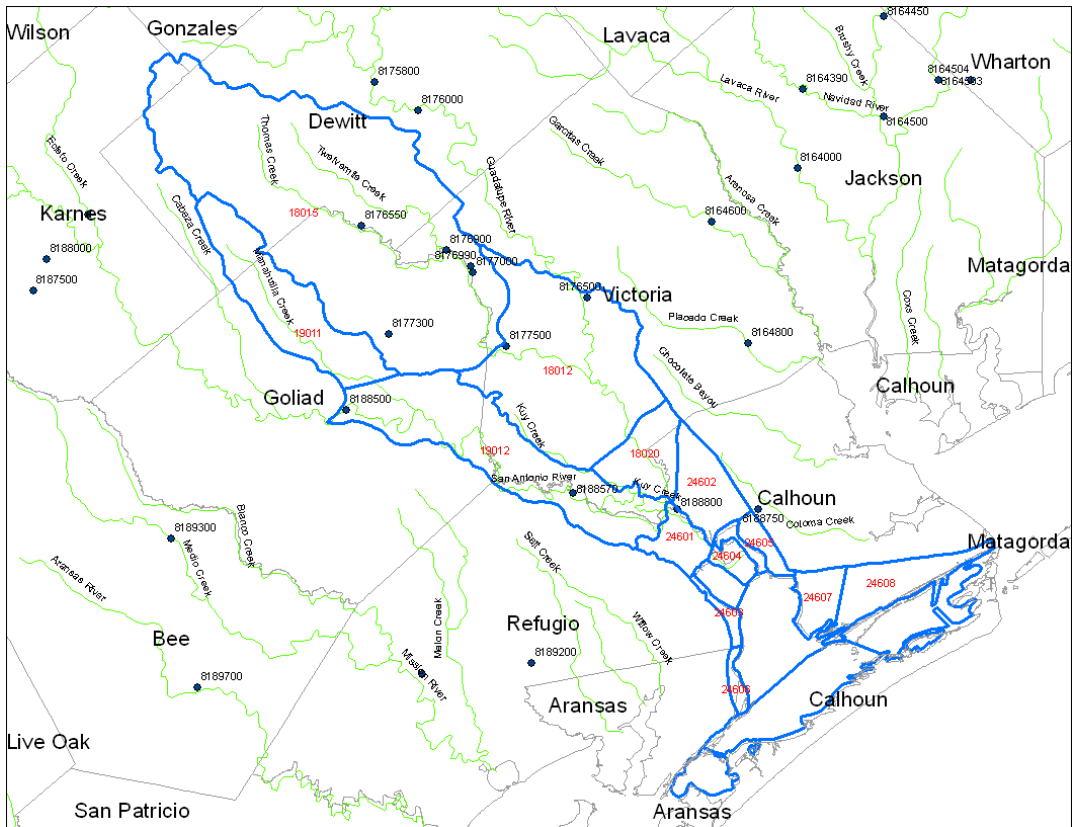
Wilson
Gonzales
Lavaca
8164450
Brushy Creek
Wharton
8175800
8176000
8164390
Lavaca River
Navidad River
8164504
8164503
8164500
Dewitt
Thomas Creek
Twelvemile Creek
Garcitas Creek
Guadalupe River
8164000
Arenosa Creek
Jackson
Ecleto Creek
Karnes
18015
8176550
8164600
8176900
8176990
8177000
Cabeza Creek
Manahuilla Creek
8188000
8187500
8176500
Victoria
Matagorda
Coxs Creek
Placedo Creek
8164800
8177300
19011
8177500
18012
Chocolate Bayou
Goliad
8188500
Calhoun
Kuy Creek
19012
18020
24602
San Antonio River
8188570
Kuy Creek
8188800
Calhoun
8188750
Coloma Creek
8189300
Blanco Creek
Medio Creek
24601
24604
24605
Matagorda
Sous Creek
Aransas River
24608
24607
24603
Bee
Melon Creek
Mission River
Refugio
Willow Creek
8189200
8189700
24603
Aransas
Calhoun
Live Oak
San Patricio
Aransas